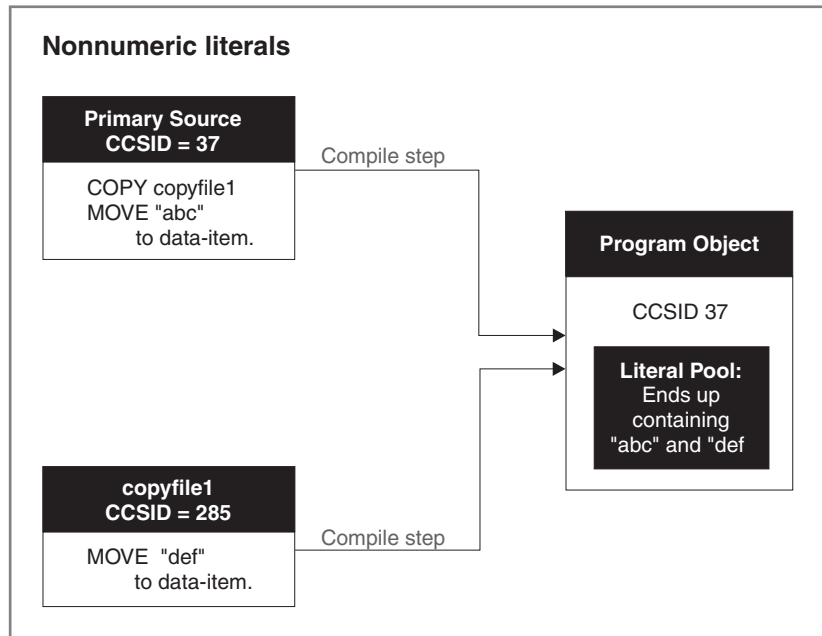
Nonnumeric literals

Primary Source
CCSID = 37

COPY copyfile1
MOVE "abc"
to data-item.

Compile step

Program Object

CCSID 37

Literal Pool:
Ends up
containing
"abc" and "def

copyfile1
CCSID = 285

MOVE "def"
to data-item.

Compile step